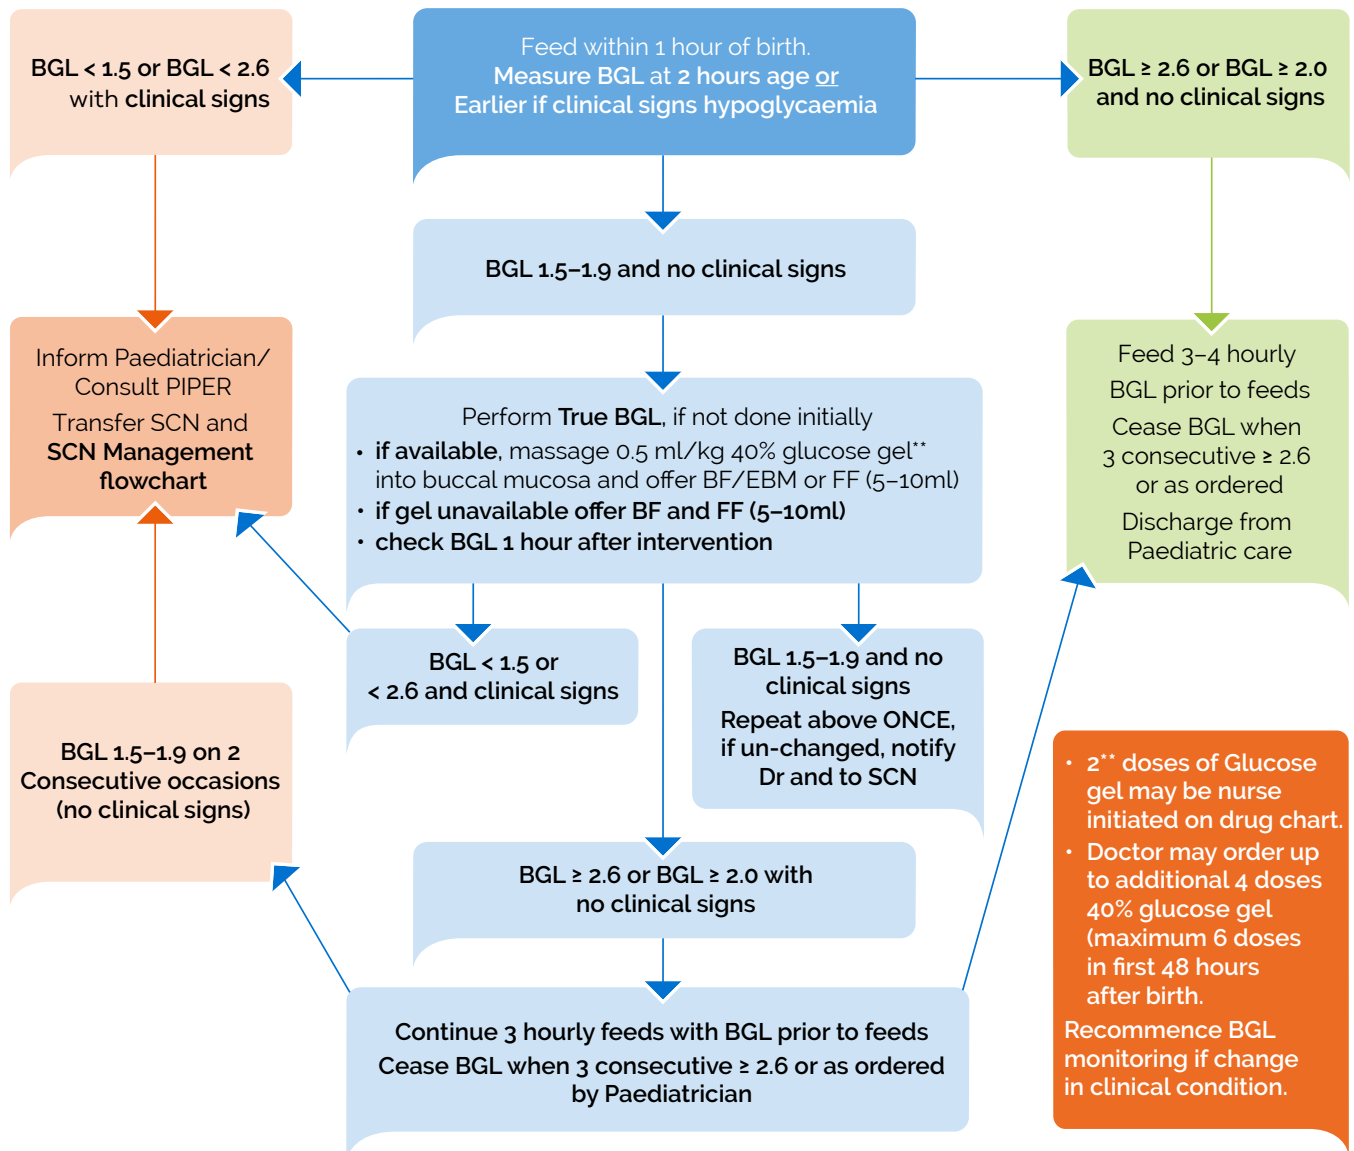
BGL < 1.5 or BGL < 2.6 with clinical signs

Feed within 1 hour of birth.
Measure BGL at 2 hours age or
Earlier if clinical signs hypoglycaemia

BGL ≥ 2.6 or BGL ≥ 2.0 and no clinical signs

BGL 1.5–1.9 and no clinical signs

Inform Paediatrician/ Consult PIPER
Transfer SCN and SCN Management flowchart

Feed 3–4 hourly
BGL prior to feeds
Cease BGL when 3 consecutive ≥ 2.6 or as ordered
Discharge from Paediatric care

Perform True BGL, if not done initially
• if available, massage 0.5 ml/kg 40% glucose gel** into buccal mucosa and offer BF/EBM or FF (5–10ml)
• if gel unavailable offer BF and FF (5–10ml)
• check BGL 1 hour after intervention

BGL < 1.5 or < 2.6 and clinical signs

BGL 1.5–1.9 and no clinical signs
Repeat above ONCE, if un-changed, notify Dr and to SCN

BGL 1.5–1.9 on 2 Consecutive occasions (no clinical signs)

• 2** doses of Glucose gel may be nurse initiated on drug chart.
• Doctor may order up to additional 4 doses 40% glucose gel (maximum 6 doses in first 48 hours after birth.
Recommence BGL monitoring if change in clinical condition.

BGL ≥ 2.6 or BGL ≥ 2.0 with no clinical signs

Continue 3 hourly feeds with BGL prior to feeds
Cease BGL when 3 consecutive ≥ 2.6 or as ordered by Paediatrician